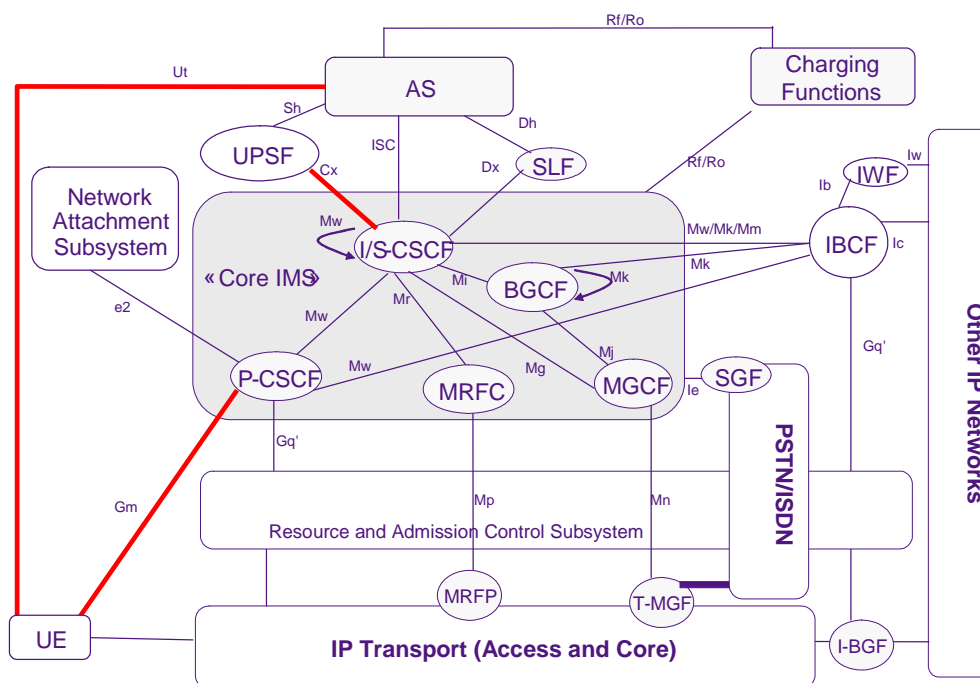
Rf/Ro

Ut

AS

Charging Functions

Sh

Dh

ISC

UPSF

Cx

Dx

SLF

Rf/Ro

Iw

IWF

Ib

Network Attachment Subsystem

Mw

I/S-CSCF

Mw/Mk/Mm

IBCF

Ic

«Core IMS»

Mi

Mk

BGCF

Mk

Mr

e2

Mw

Mj

Gq'

P-CSCF

Mw

MRFC

Mg

MGCF

Ie

SGF

Other IP Networks

Gq'

PSTN/ISDN

Gm

Mp

Mn

Resource and Admission Control Subsystem

MRFP

T-MGF

UE

IP Transport (Access and Core)

I-BGF